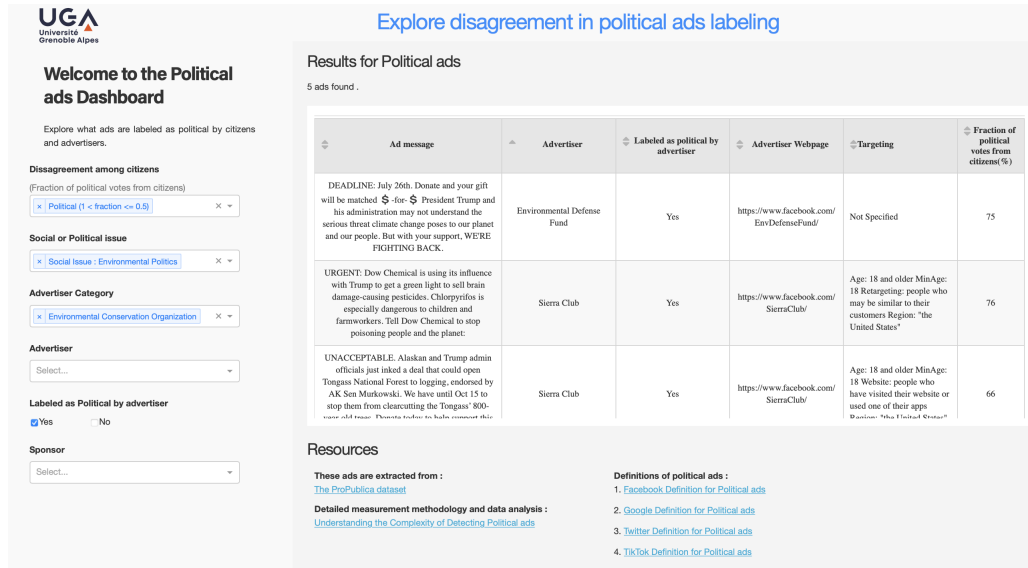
UGA
Université Grenoble Alpes

Explore disagreement in political ads labeling

Welcome to the Political ads Dashboard

Explore what ads are labeled as political by citizens and advertisers.

Dissagreement among citizens
(Fraction of political votes from citizens)
× Political (1 < fraction <= 0.5) ×

Social or Political issue
× Social Issue : Environmental Politics ×

Advertiser Category
× Environmental Conservation Organization ×

Advertiser
Select...

Labeled as Political by advertiser
Yes No

Sponsor
Select...

Results for Political ads

5 ads found .

| Ad message | Advertiser | Labeled as political by advertiser | Advertiser Webpage | Targeting | Fraction of political votes from citizens(%) |
|---|---|---|---|---|---|
| DEADLINE: July 26th. Donate and your gift will be matched $ -for- $ President Trump and his administration may not understand the serious threat climate change poses to our planet and our people. But with your support, WE'RE FIGHTING BACK. | Environmental Defense Fund | Yes | https://www.facebook.com/EnvDefenseFund/ | Not Specified | 75 |
| URGENT: Dow Chemical is using its influence with Trump to get a green light to sell brain damage-causing pesticides. Chlorpyrifos is especially dangerous to children and farmworkers. Tell Dow Chemical to stop poisoning people and the planet: | Sierra Club | Yes | https://www.facebook.com/SierraClub/ | Age: 18 and older MinAge: 18 Retargeting: people who may be similar to their customers Region: "the United States" | 76 |
| UNACCEPTABLE. Alaskan and Trump admin officials just inked a deal that could open Tongass National Forest to logging, endorsed by AK Sen Murkowski. We have until Oct 15 to stop them from clearcutting the Tongass' 800-year old trees. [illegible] | Sierra Club | Yes | https://www.facebook.com/SierraClub/ | Age: 18 and older MinAge: 18 Website: people who have visited their website or used one of their apps Region: "the United States" | 66 |

Resources

These ads are extracted from :
The ProPublica dataset

Detailed measurement methodology and data analysis :
Understanding the Complexity of Detecting Political ads

Definitions of political ads :
1. Facebook Definition for Political ads
2. Google Definition for Political ads
3. Twitter Definition for Political ads
4. TikTok Definition for Political ads